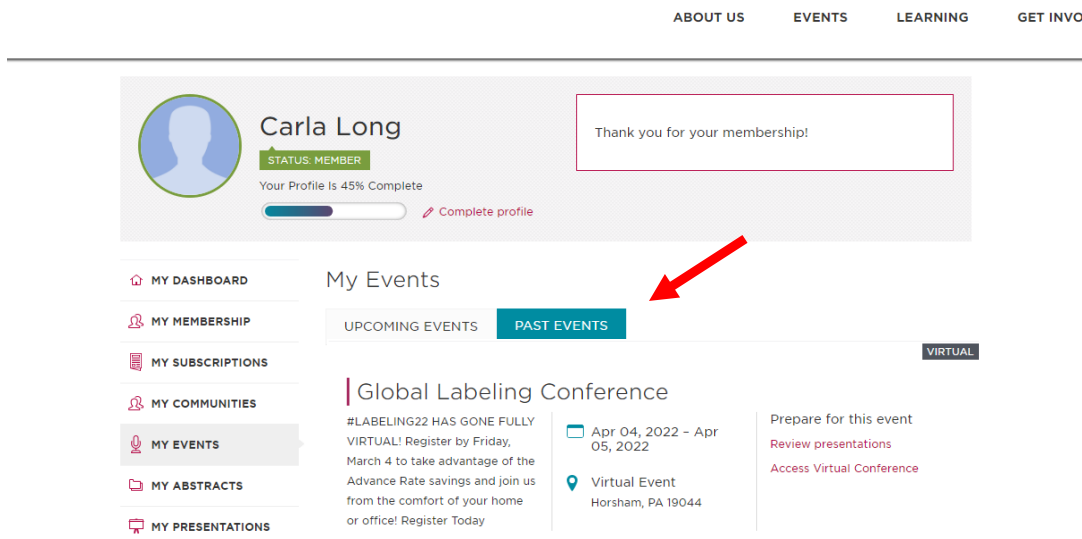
ABOUT US EVENTS LEARNING GET INVO

Carla Long
STATUS: MEMBER
Your Profile Is 45% Complete
Complete profile

Thank you for your membership!

MY DASHBOARD
MY MEMBERSHIP
MY SUBSCRIPTIONS
MY COMMUNITIES
MY EVENTS
MY ABSTRACTS
MY PRESENTATIONS

My Events

UPCOMING EVENTS PAST EVENTS

VIRTUAL

Global Labeling Conference

#LABELING22 HAS GONE FULLY VIRTUAL! Register by Friday, March 4 to take advantage of the Advance Rate savings and join us from the comfort of your home or office! Register Today

Apr 04, 2022 – Apr 05, 2022

Virtual Event
Horsham, PA 19044

Prepare for this event
Review presentations
Access Virtual Conference